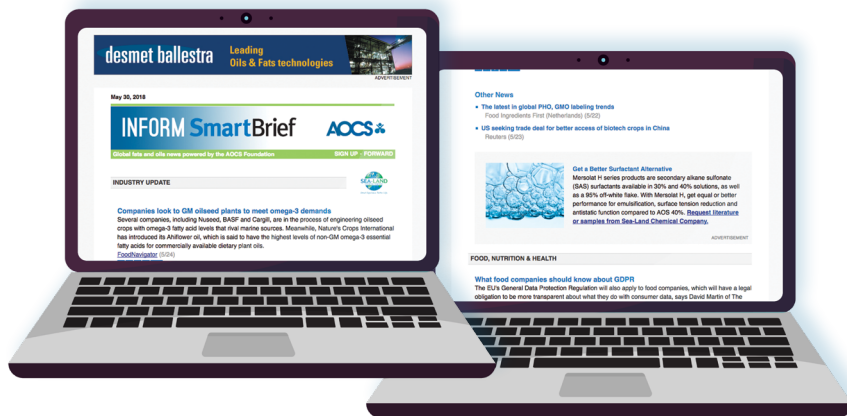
desmet ballestra Leading Oils & Fats technologies

ADVERTISEMENT

May 30, 2018

INFORM SmartBrief AOCS

Global fats and oils news powered by the AOCS Foundation

SIGN UP · FORWARD

INDUSTRY UPDATE

SEA-LAND

Companies look to GM oilseed plants to meet omega-3 demands

Several companies, including Nuseed, BASF and Cargill, are in the process of engineering oilseed crops with omega-3 fatty acid levels that rival marine sources. Meanwhile, Nature's Crops International has introduced its Ahiflower oil, which is said to have the highest levels of non-GM omega-3 essential fatty acids for commercially available dietary plant oils.

FoodNavigator (5/24)

Other News

• The latest in global PHO, GMO labeling trends
Food Ingredients First (Netherlands) (5/22)

• US seeking trade deal for better access of biotech crops in China
Reuters (5/23)

Get a Better Surfactant Alternative

Mersolat H series products are secondary alkane sulfonate (SAS) surfactants available in 30% and 40% solutions, as well as a 95% off-white flake. With Mersolat H, get equal or better performance for emulsification, surface tension reduction and antistatic function compared to AOS 40%. Request literature or samples from Sea-Land Chemical Company.

ADVERTISEMENT

FOOD, NUTRITION & HEALTH

What food companies should know about GDPR

The EU's General Data Protection Regulation will also apply to food companies, which will have a legal obligation to be more transparent about what they do with consumer data, says David Martin of The